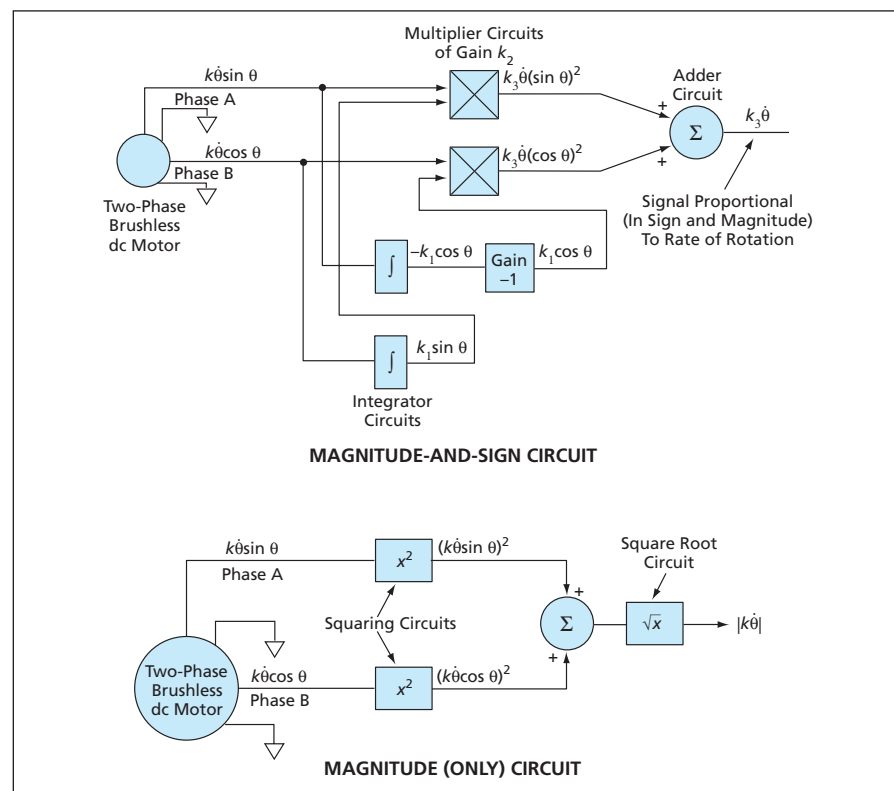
Multiplier Circuits of Gain $k_2$

$k\dot{\theta}\sin\theta$

Phase A

$k_3\dot{\theta}(\sin\theta)^2$

Adder Circuit

+

$\Sigma$

$k_3\dot{\theta}$

$k\dot{\theta}\cos\theta$

Phase B

$k_3\dot{\theta}(\cos\theta)^2$

+

Two-Phase Brushless dc Motor

Signal Proportional (In Sign and Magnitude) To Rate of Rotation

$\int$

$-k_1\cos\theta$

Gain $-1$

$k_1\cos\theta$

$\int$

$k_1\sin\theta$

Integrator Circuits

MAGNITUDE-AND-SIGN CIRCUIT

$k\dot{\theta}\sin\theta$

Phase A

$x^2$

$(k\dot{\theta}\sin\theta)^2$

Square Root Circuit

+

Squaring Circuits

$\Sigma$

$\sqrt{x}$

$|k\dot{\theta}|$

Two-Phase Brushless dc Motor

$k\dot{\theta}\cos\theta$

Phase B

$x^2$

$(k\dot{\theta}\cos\theta)^2$

+

MAGNITUDE (ONLY) CIRCUIT